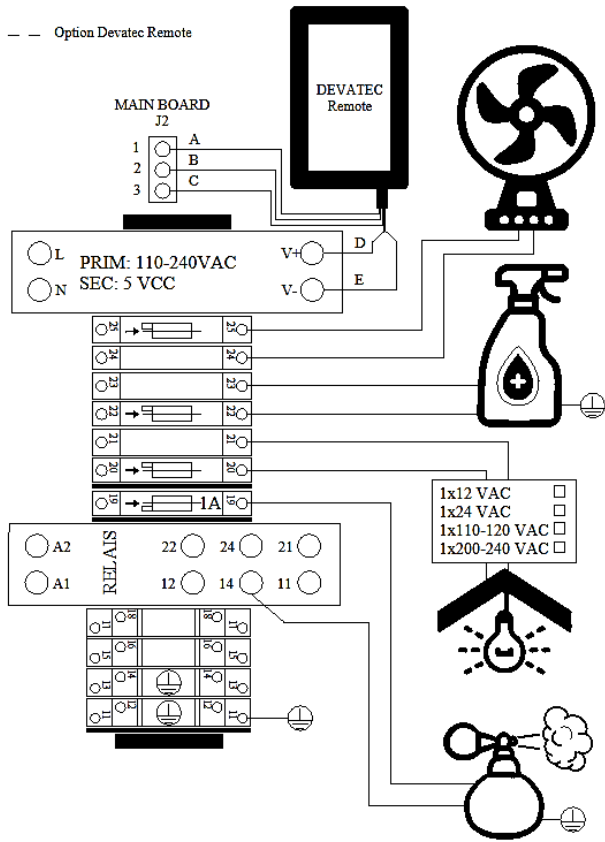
Option Devatec Remote

DEVATEC Remote

MAIN BOARD
J2
1 A
2 B
3 C

L
N
PRIM: 110-240VAC
SEC: 5 VCC
V+ D
V- E

25 25
24 24
23 23
22 22
21 21
20 20
19 1A 19

1x12 VAC ☐
1x24 VAC ☐
1x110-120 VAC ☐
1x200-240 VAC ☐

A2
A1
RELAIS
22 24 21
12 14 11

11 18 18 11
15 16 16 15
13 14 14 13
11 12 12 11